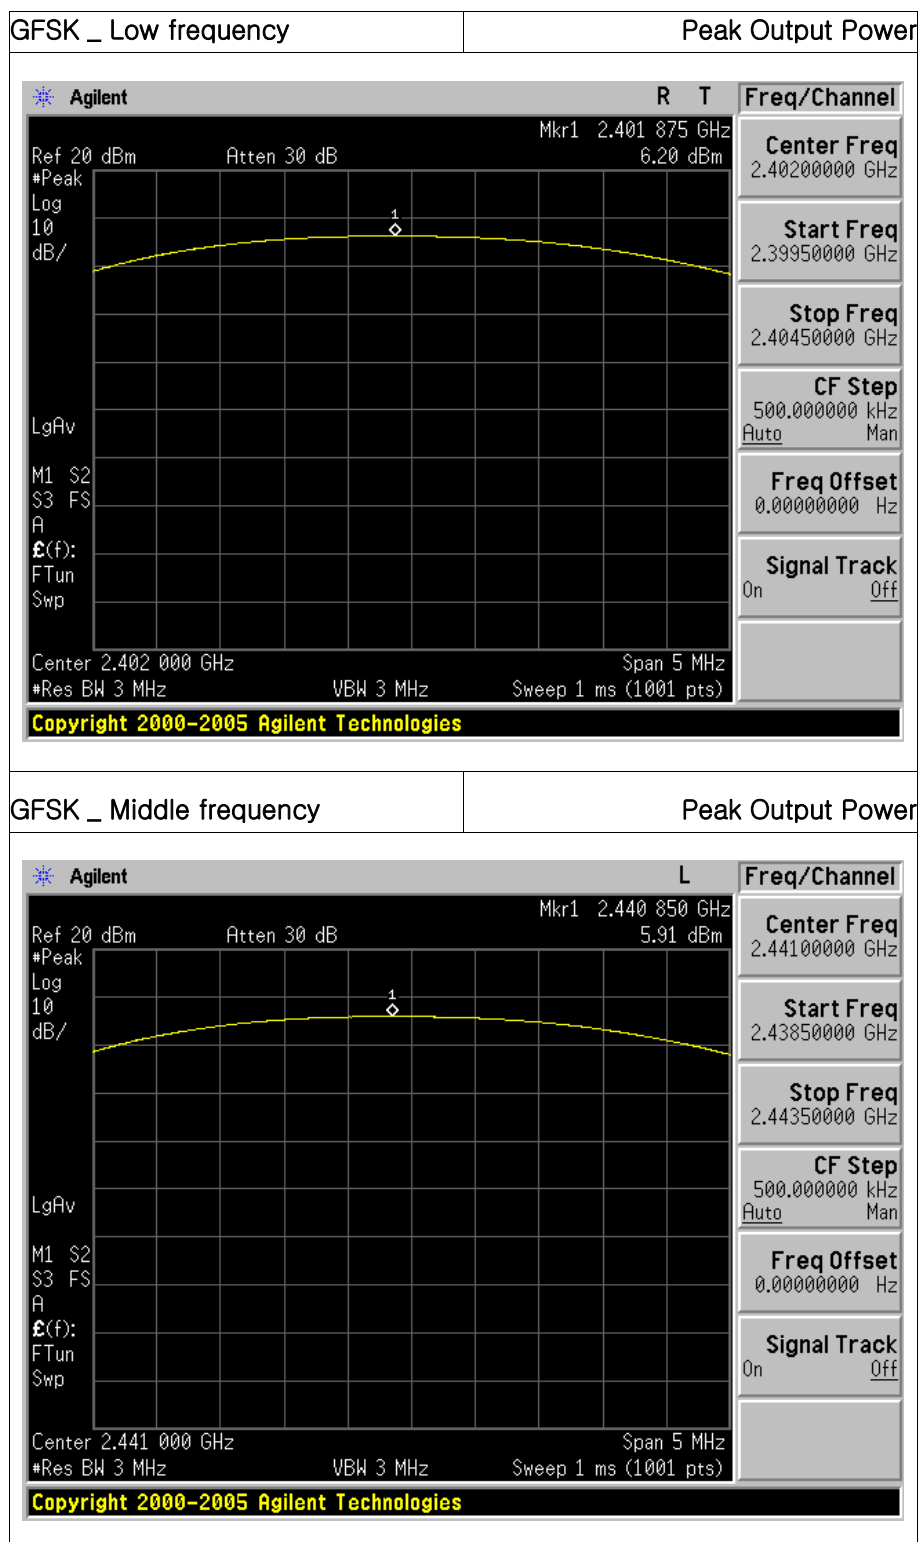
GFSK _ Low frequency

Peak Output Power

Agilent

R T

Freq/Channel

Mkr1 2.401 875 GHz

Ref 20 dBm Atten 30 dB 6.20 dBm

#Peak
Log
10
dB/

1

LgAv

M1 S2
S3 FS
A
£(f):
FTun
Swp

Center 2.402 000 GHz Span 5 MHz
#Res BW 3 MHz VBW 3 MHz Sweep 1 ms (1001 pts)

Center Freq
2.40200000 GHz

Start Freq
2.39950000 GHz

Stop Freq
2.40450000 GHz

CF Step
500.000000 kHz
Auto Man

Freq Offset
0.00000000 Hz

Signal Track
On Off

Copyright 2000-2005 Agilent Technologies

GFSK _ Middle frequency

Peak Output Power

Agilent

L

Freq/Channel

Mkr1 2.440 850 GHz

Ref 20 dBm Atten 30 dB 5.91 dBm

#Peak
Log
10
dB/

1

LgAv

M1 S2
S3 FS
A
£(f):
FTun
Swp

Center 2.441 000 GHz Span 5 MHz
#Res BW 3 MHz VBW 3 MHz Sweep 1 ms (1001 pts)

Center Freq
2.44100000 GHz

Start Freq
2.43850000 GHz

Stop Freq
2.44350000 GHz

CF Step
500.000000 kHz
Auto Man

Freq Offset
0.00000000 Hz

Signal Track
On Off

Copyright 2000-2005 Agilent Technologies